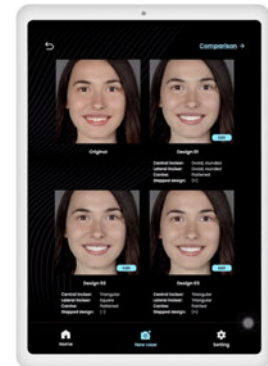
Comparison →

Original

Edit
Design 01
Central incisor: Ovoid, rounded
Lateral incisor: Ovoid, rounded
Canine: Flattened
Stepped design: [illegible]

Edit
Design 02
Central incisor: Triangular
Lateral incisor: Square
Canine: Flattened
Stepped design: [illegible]

Edit
Design 03
Central incisor: Triangular
Lateral incisor: Triangular
Canine: Pointed
Stepped design: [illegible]

Home
New case
Setting